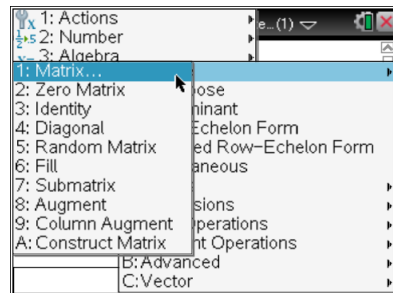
1: Actions
2: Number
3: Algebra
e...(1)
1: Matrix...
2: Zero Matrix
3: Identity
4: Diagonal
5: Random Matrix
6: Fill
7: Submatrix
8: Augment
9: Column Augment
A: Construct Matrix
pose
minant
Echelon Form
ed Row-Echelon Form
aneous
sions
Operations
nt Operations
B:Advanced
C:Vector